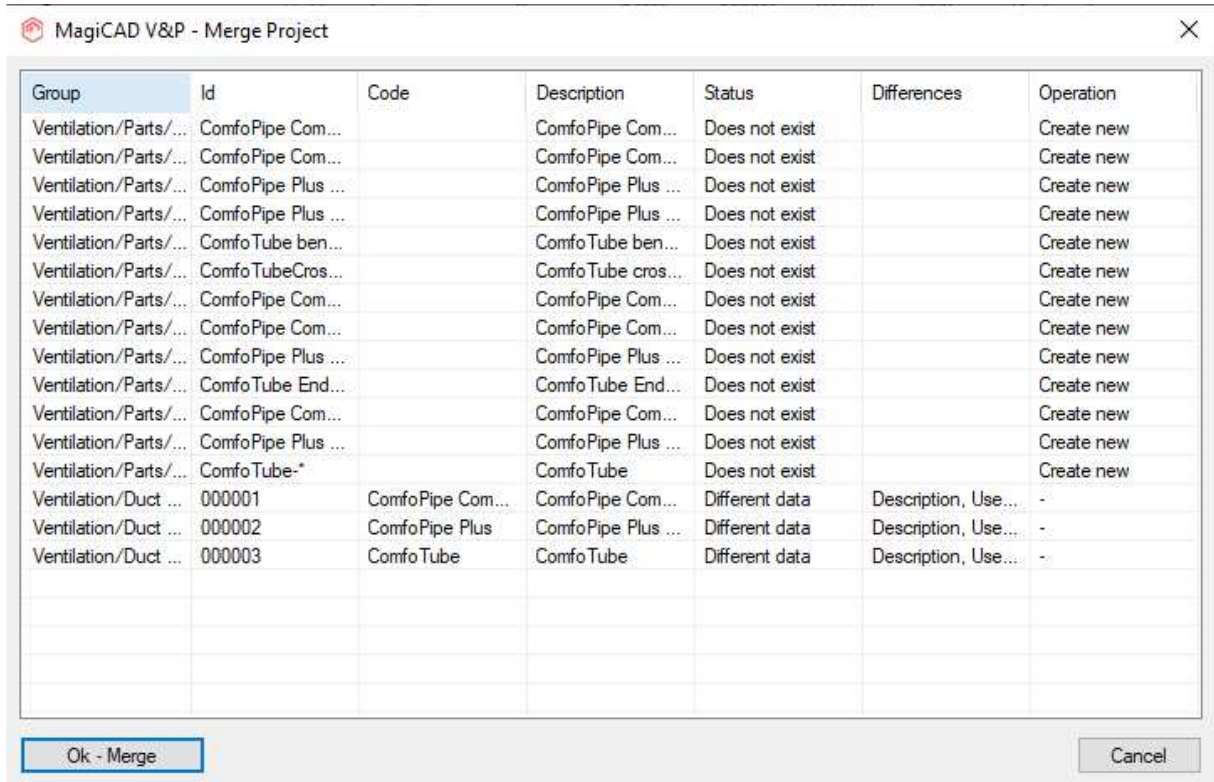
MagiCAD V&P - Merge Project

| Group | Id | Code | Description | Status | Differences | Operation |
|---|---|---|---|---|---|---|
| Ventilation/Parts/... | ComfoPipe Com... | | ComfoPipe Com... | Does not exist | | Create new |
| Ventilation/Parts/... | ComfoPipe Com... | | ComfoPipe Com... | Does not exist | | Create new |
| Ventilation/Parts/... | ComfoPipe Plus ... | | ComfoPipe Plus ... | Does not exist | | Create new |
| Ventilation/Parts/... | ComfoPipe Plus ... | | ComfoPipe Plus ... | Does not exist | | Create new |
| Ventilation/Parts/... | ComfoTube ben... | | ComfoTube ben... | Does not exist | | Create new |
| Ventilation/Parts/... | ComfoTubeCros... | | ComfoTube cros... | Does not exist | | Create new |
| Ventilation/Parts/... | ComfoPipe Com... | | ComfoPipe Com... | Does not exist | | Create new |
| Ventilation/Parts/... | ComfoPipe Com... | | ComfoPipe Com... | Does not exist | | Create new |
| Ventilation/Parts/... | ComfoPipe Plus ... | | ComfoPipe Plus ... | Does not exist | | Create new |
| Ventilation/Parts/... | ComfoTube End... | | ComfoTube End... | Does not exist | | Create new |
| Ventilation/Parts/... | ComfoPipe Com... | | ComfoPipe Com... | Does not exist | | Create new |
| Ventilation/Parts/... | ComfoPipe Plus ... | | ComfoPipe Plus ... | Does not exist | | Create new |
| Ventilation/Parts/... | ComfoTube-* | | ComfoTube | Does not exist | | Create new |
| Ventilation/Duct ... | 000001 | ComfoPipe Com... | ComfoPipe Com... | Different data | Description, Use... | - |
| Ventilation/Duct ... | 000002 | ComfoPipe Plus | ComfoPipe Plus ... | Different data | Description, Use... | - |
| Ventilation/Duct ... | 000003 | ComfoTube | ComfoTube | Different data | Description, Use... | - |

Ok - Merge

Cancel